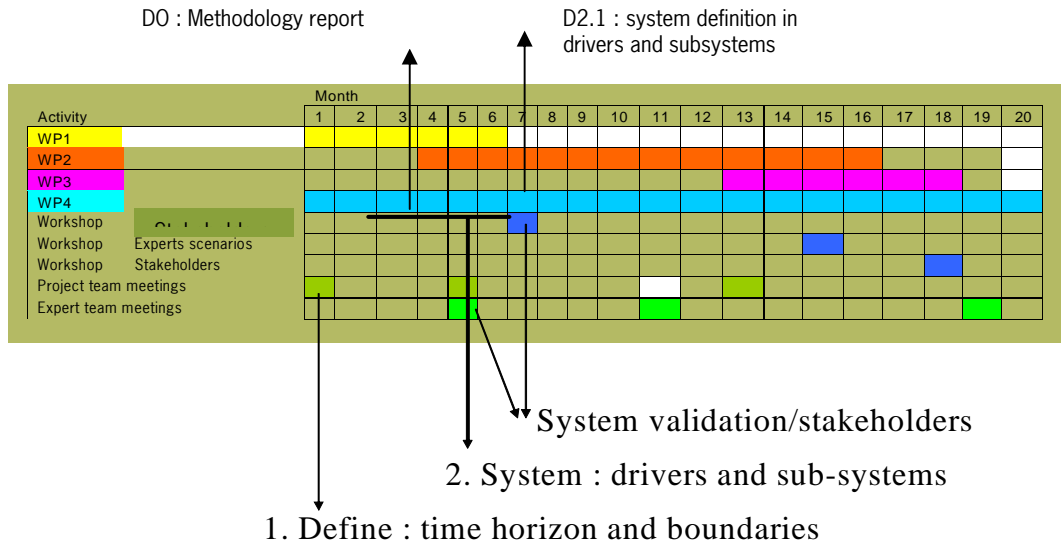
D0 : Methodology report

D2.1 : system definition in drivers and subsystems

| Activity | Month 1 | 2 | 3 | 4 | 5 | 6 | 7 | 8 | 9 | 10 | 11 | 12 | 13 | 14 | 15 | 16 | 17 | 18 | 19 | 20 |
|---|---|---|---|---|---|---|---|---|---|---|---|---|---|---|---|---|---|---|---|---|
| WP1 | | | | | | | | | | | | | | | | | | | | |
| WP2 | | | | | | | | | | | | | | | | | | | | |
| WP3 | | | | | | | | | | | | | | | | | | | | |
| WP4 | | | | | | | | | | | | | | | | | | | | |
| Workshop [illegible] | | | | | | | | | | | | | | | | | | | | |
| Workshop Experts scenarios | | | | | | | | | | | | | | | | | | | | |
| Workshop Stakeholders | | | | | | | | | | | | | | | | | | | | |
| Project team meetings | | | | | | | | | | | | | | | | | | | | |
| Expert team meetings | | | | | | | | | | | | | | | | | | | | |

System validation/stakeholders

2. System : drivers and sub-systems

1. Define : time horizon and boundaries